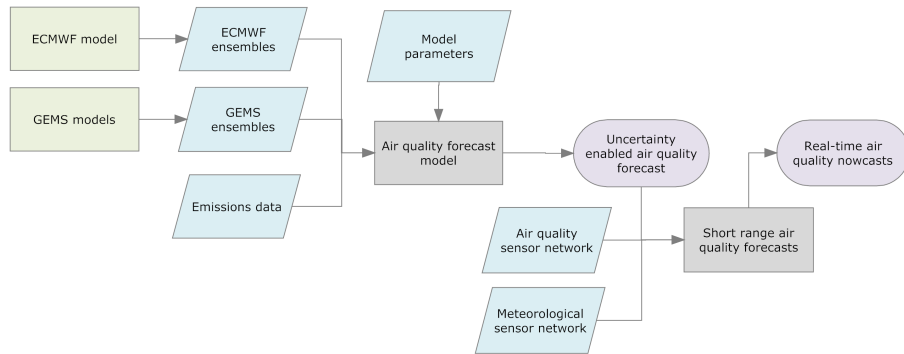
ECMWF model

ECMWF ensembles

Model parameters

GEMS models

GEMS ensembles

Air quality forecast model

Uncertainty enabled air quality forecast

Real-time air quality nowcasts

Emissions data

Air quality sensor network

Short range air quality forecasts

Meteorological sensor network